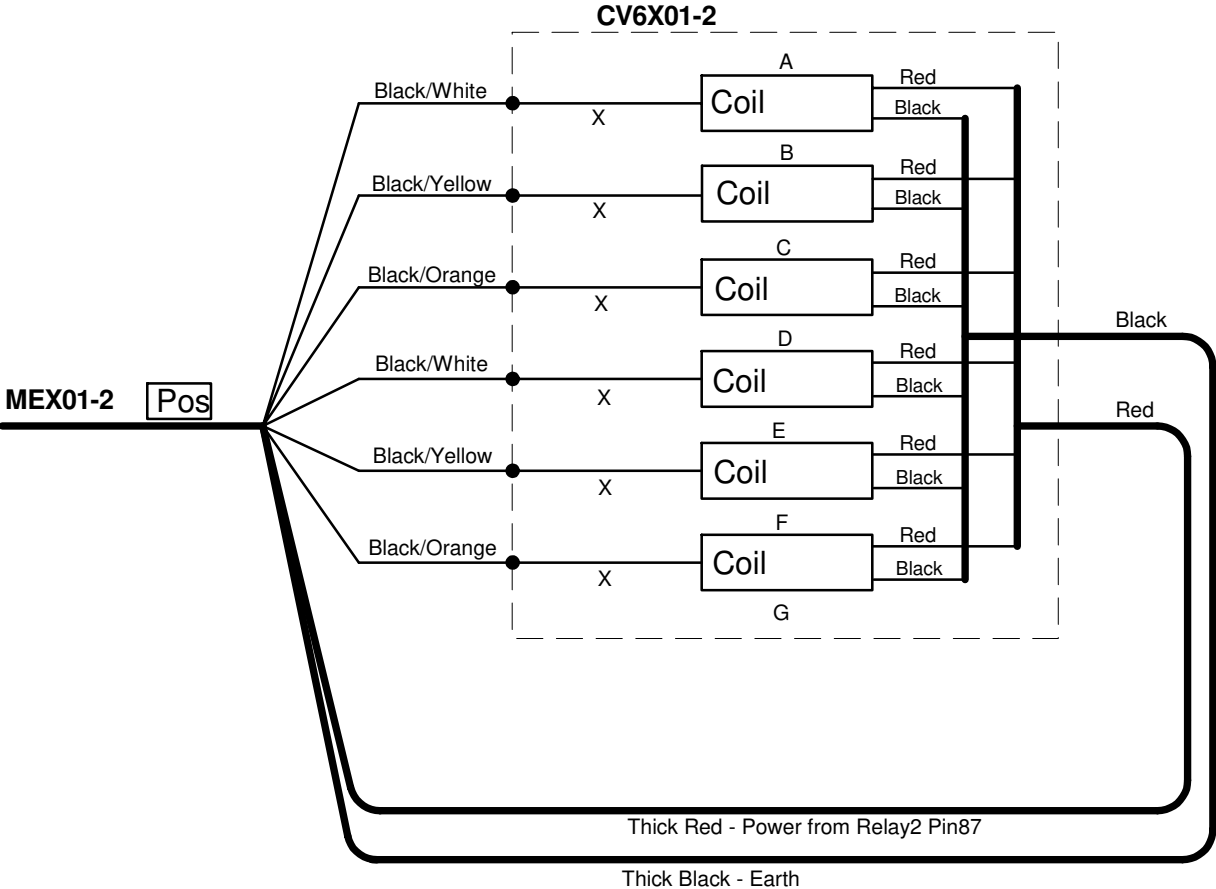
CV6X01-2

A
Black/White
X
Coil
Red
Black

B
Black/Yellow
X
Coil
Red
Black

C
Black/Orange
X
Coil
Red
Black

D
Black/White
X
Coil
Red
Black

MEX01-2 Pos

E
Black/Yellow
X
Coil
Red
Black

F
Black/Orange
X
Coil
Red
Black

G

Black
Red

Thick Red - Power from Relay2 Pin87
Thick Black - Earth